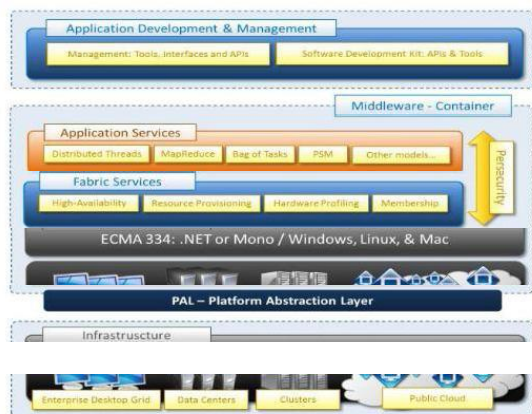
Application Development & Management

Management: Tools, Interfaces and APIs

Software Development Kit: APIs & Tools

Middleware - Container

Application Services

Distributed Threads

MapReduce

Bag of Tasks

PSM

Other models...

Persecurity

Fabric Services

High-Availability

Resource Provisioning

Hardware Profiling

Membership

ECMA 334: .NET or Mono / Windows, Linux, & Mac

PAL – Platform Abstraction Layer

Infrastructure

Enterprise Desktop Grid

Data Centers

Clusters

Public Cloud